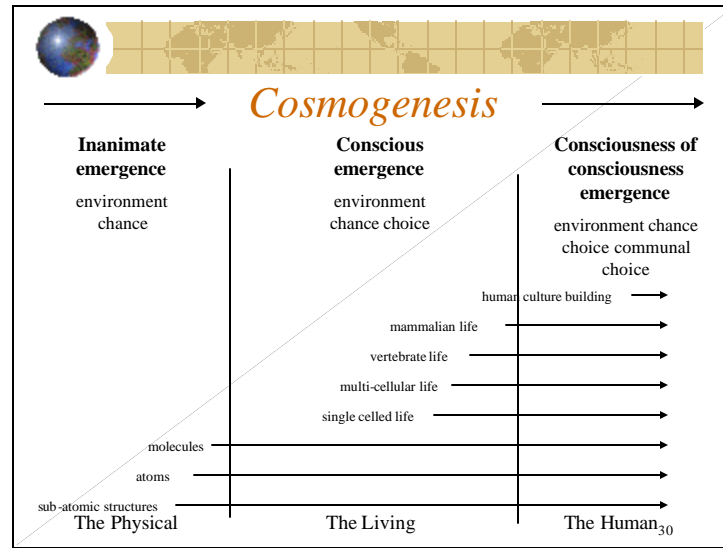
Cosmogenesis

Inanimate emergence

environment chance

Conscious emergence

environment chance choice

Consciousness of consciousness emergence

environment chance choice communal choice

human culture building

mammalian life

vertebrate life

multi-cellular life

single celled life

molecules

atoms

sub-atomic structures

The Physical

The Living

The Human

30